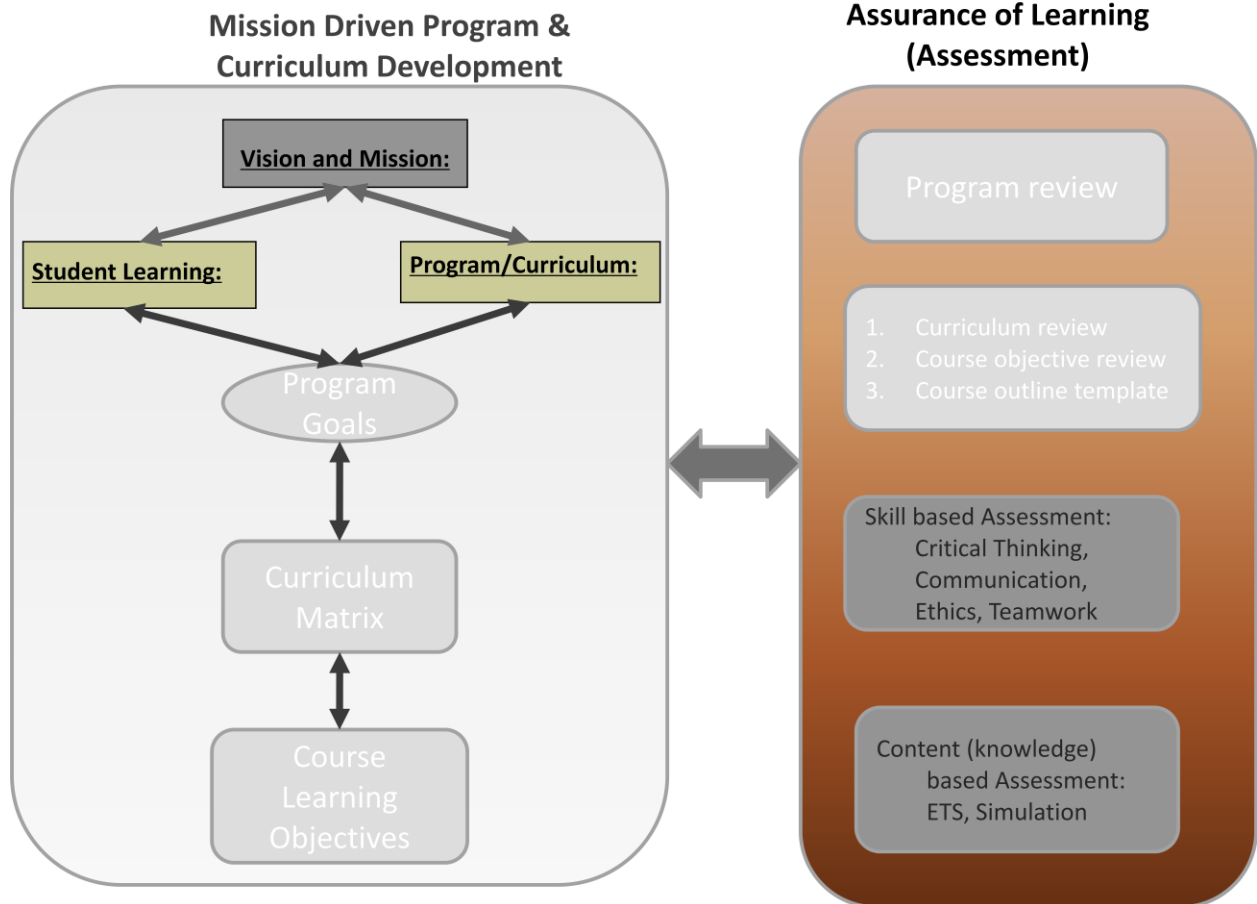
Mission Driven Program & Curriculum Development

Vision and Mission:

Student Learning:

Program/Curriculum:

Program Goals

Curriculum Matrix

Course Learning Objectives

Assurance of Learning (Assessment)

Program review

1. Curriculum review
2. Course objective review
3. Course outline template

Skill based Assessment:
Critical Thinking,
Communication,
Ethics, Teamwork

Content (knowledge) based Assessment:
ETS, Simulation